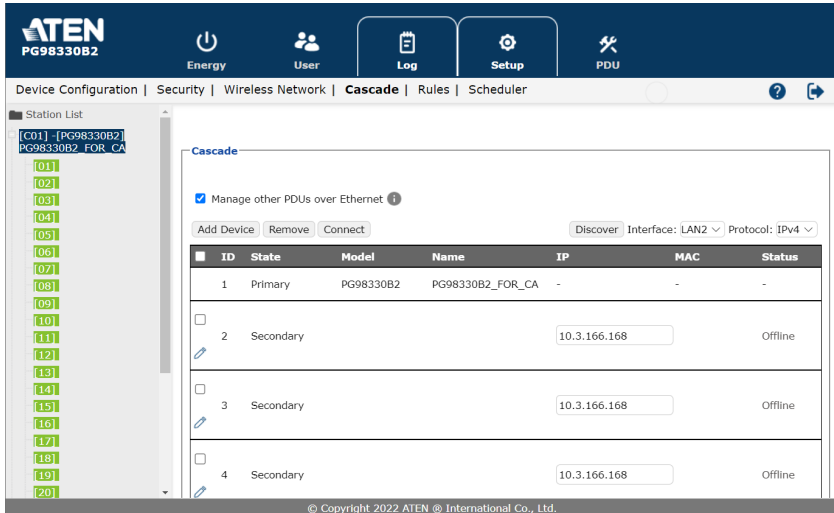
ATEN
PG98330B2

Energy
User
Log
Setup
PDU

Device Configuration | Security | Wireless Network | Cascade | Rules | Scheduler

Station List
[C01] -[PG98330B2] PG98330B2_FOR_CA
[01]
[02]
[03]
[04]
[05]
[06]
[07]
[08]
[09]
[10]
[11]
[12]
[13]
[14]
[15]
[16]
[17]
[18]
[19]
[20]

Cascade

Manage other PDUs over Ethernet

Add Device | Remove | Connect

Discover Interface: LAN2 Protocol: IPv4

| | ID | State | Model | Name | IP | MAC | Status |
|---|---|---|---|---|---|---|---|
| | 1 | Primary | PG98330B2 | PG98330B2_FOR_CA | - | - | - |
| | 2 | Secondary | | | 10.3.166.168 | | Offline |
| | 3 | Secondary | | | 10.3.166.168 | | Offline |
| | 4 | Secondary | | | 10.3.166.168 | | Offline |

© Copyright 2022 ATEN ® International Co., Ltd.